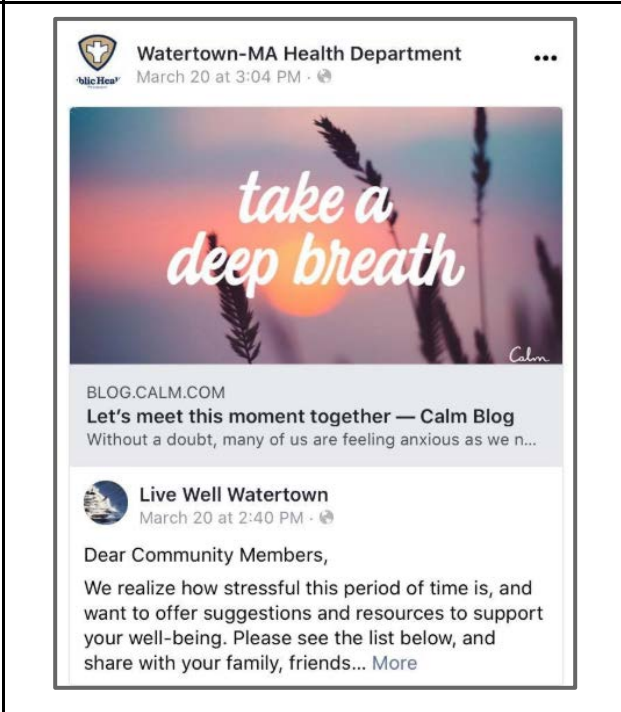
blic Hea

Watertown-MA Health Department
March 20 at 3:04 PM ·

•••

take a deep breath

Calm

BLOG.CALM.COM
Let's meet this moment together — Calm Blog
Without a doubt, many of us are feeling anxious as we n...

Live Well Watertown
March 20 at 2:40 PM ·

Dear Community Members,

We realize how stressful this period of time is, and want to offer suggestions and resources to support your well-being. Please see the list below, and share with your family, friends... More